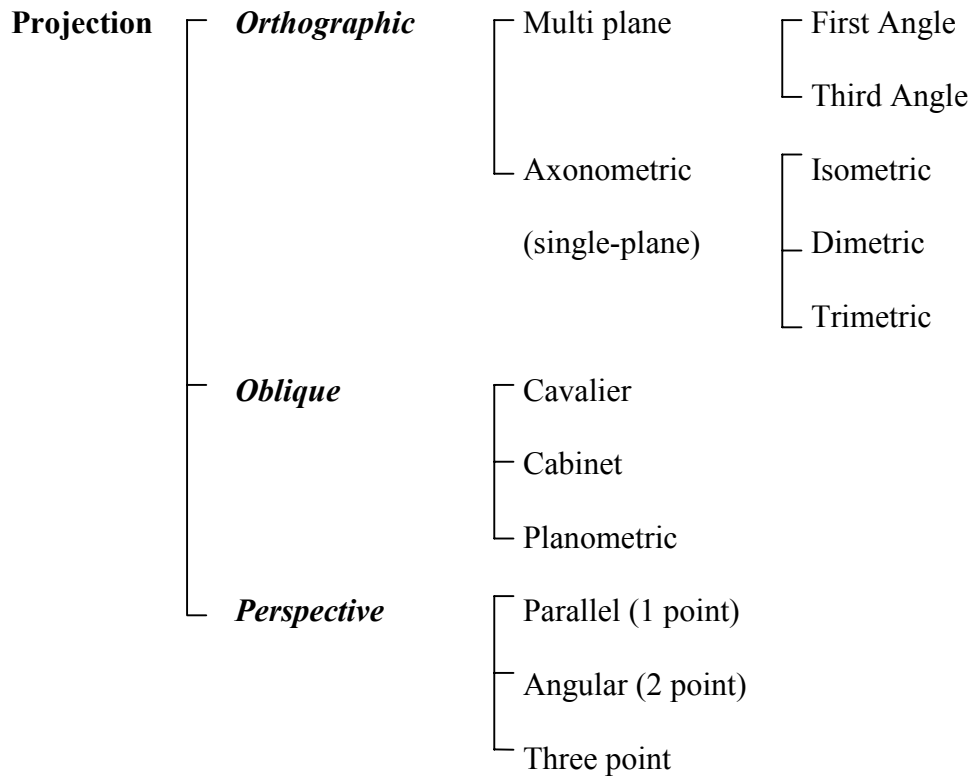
Projection

Orthographic

Multi plane

First Angle

Third Angle

Axonometric (single-plane)

Isometric

Dimetric

Trimetric

Oblique

Cavalier

Cabinet

Planometric

Perspective

Parallel (1 point)

Angular (2 point)

Three point